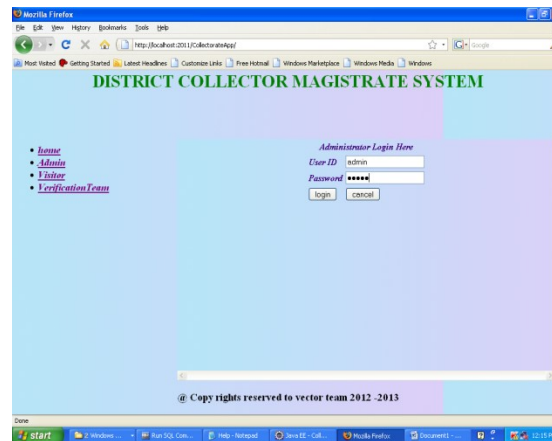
Mozilla Firefox

File Edit View History Bookmarks Tools Help

http://localhost:2011/CollectorateApp/

Google

Most Visited Getting Started Latest Headlines Customize Links Free Hotmail Windows Marketplace Windows Media Windows

DISTRICT COLLECTOR MAGISTRATE SYSTEM

• home
• Admin
• Visitor
• VerificationTeam

Administrator Login Here

User ID admin

Password •••••

login cancel

@ Copy rights reserved to vector team 2012 -2013

Done

start 2 Windows ... Run SQL Com... Hello - Notepad Java EE - Coll... Mozilla Firefox Document1 - ... 12:15